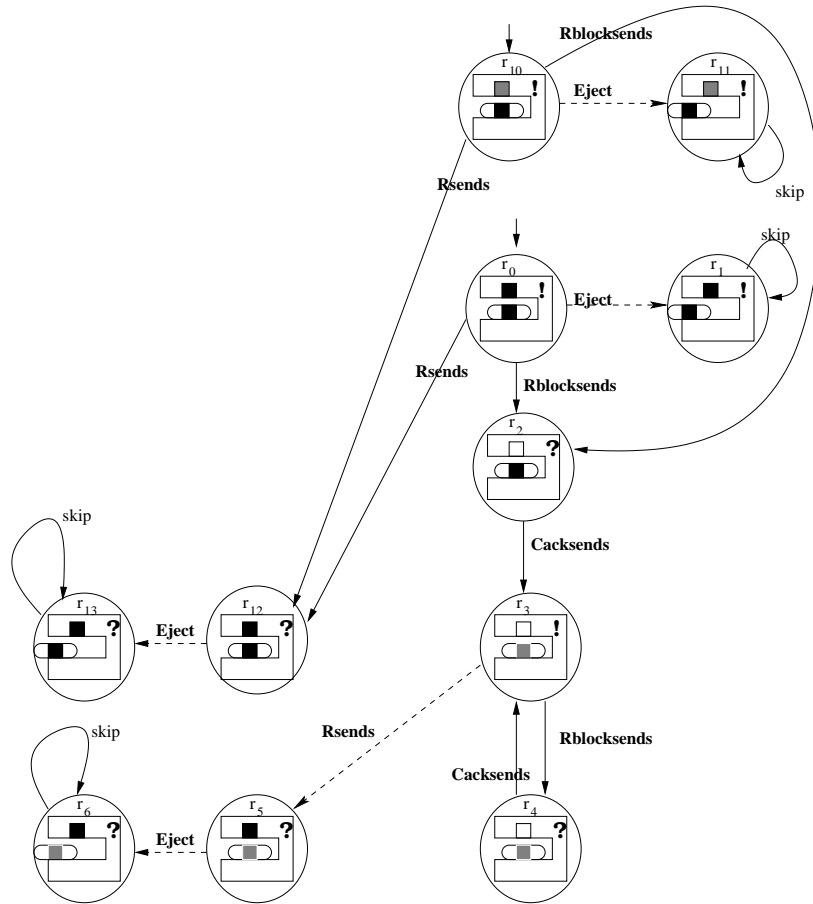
Rblocksends

$r_{10}$ !

Eject

$r_{11}$ !

skip

Rsends

$r_0$ !

Eject

skip

$r_1$ !

Rsends

Rblocksends

$r_2$ ?

Cacksends

skip

$r_{13}$ ?

Eject

$r_{12}$ ?

$r_3$ !

Rsends

Rblocksends

Cacksends

skip

$r_6$ ?

Eject

$r_5$ ?

$r_4$ ?